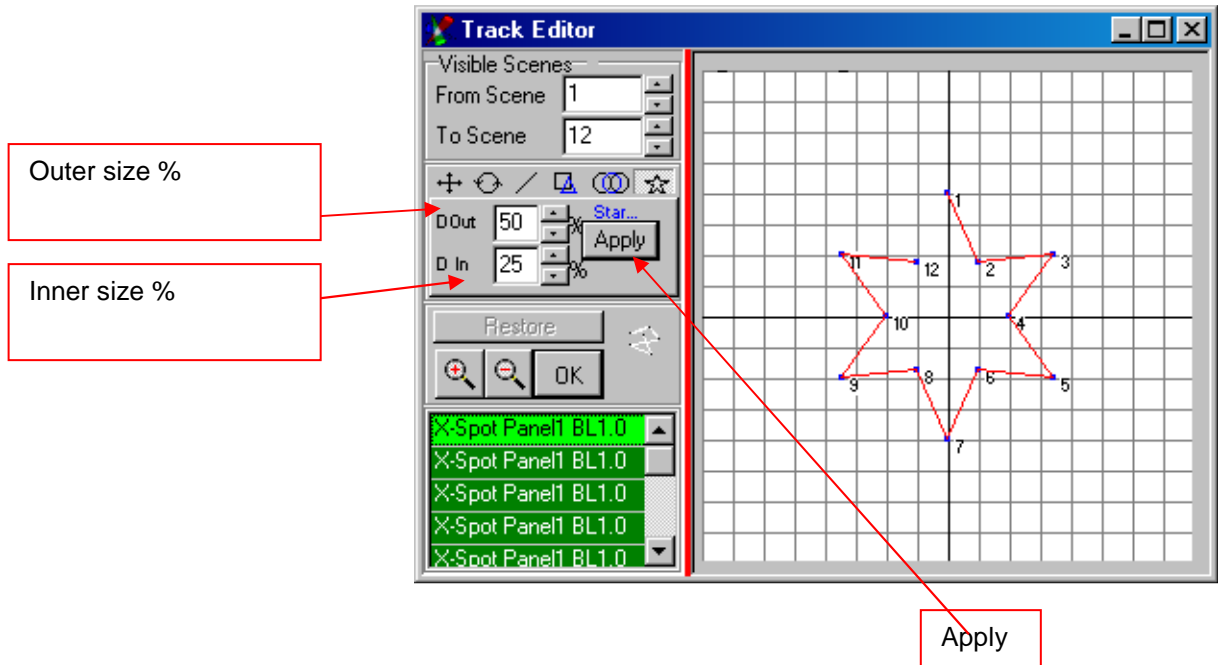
Track Editor

Visible Scenes
From Scene 1
To Scene 12

Outer size %

Inner size %

DOut 50 %
D In 25 %
Star...
Apply

Restore
OK

X-Spot Panel1 BL1.0
X-Spot Panel1 BL1.0
X-Spot Panel1 BL1.0
X-Spot Panel1 BL1.0
X-Spot Panel1 BL1.0

1
2
3
4
5
6
7
8
9
10
11
12

Apply